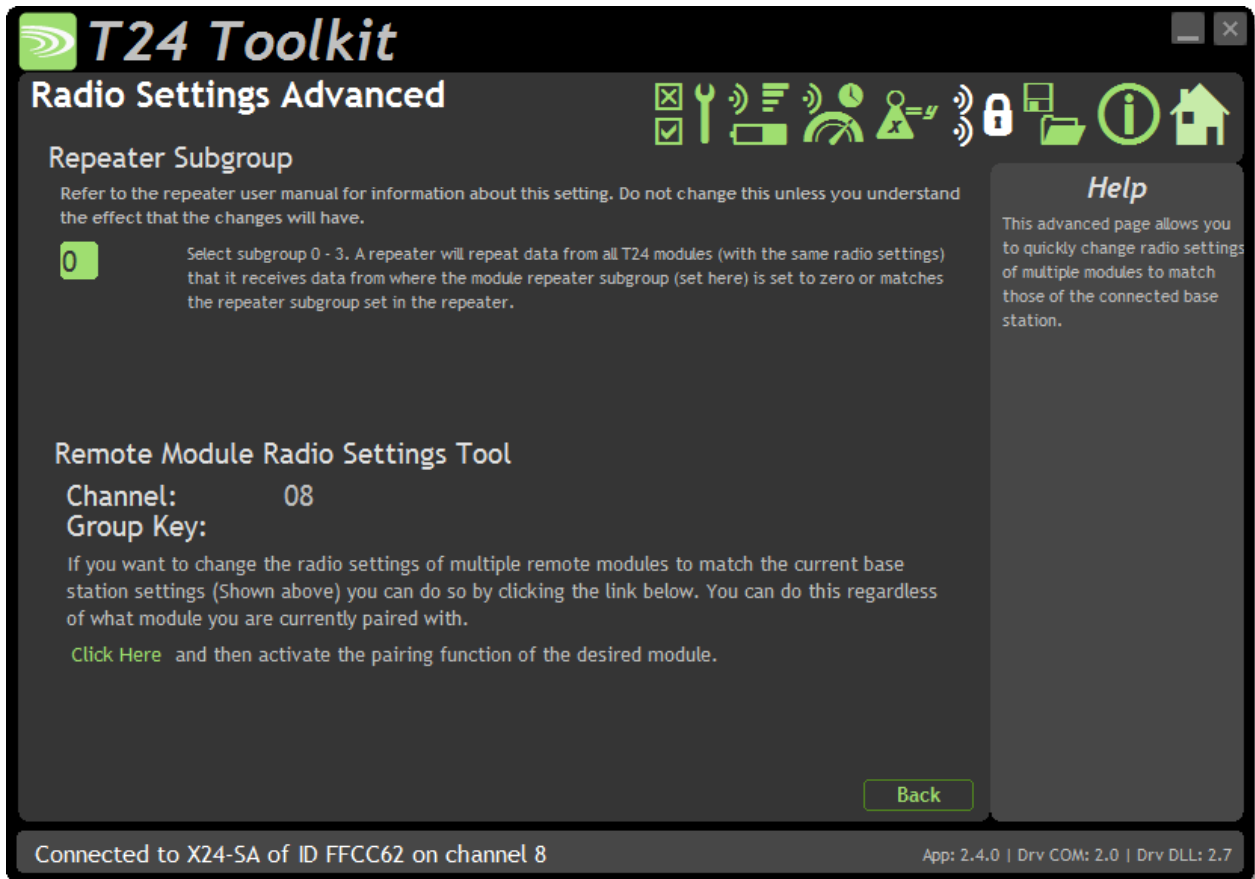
T24 Toolkit

Radio Settings Advanced

Repeater Subgroup

Refer to the repeater user manual for information about this setting. Do not change this unless you understand the effect that the changes will have.

0

Select subgroup 0 - 3. A repeater will repeat data from all T24 modules (with the same radio settings) that it receives data from where the module repeater subgroup (set here) is set to zero or matches the repeater subgroup set in the repeater.

Help

This advanced page allows you to quickly change radio settings of multiple modules to match those of the connected base station.

Remote Module Radio Settings Tool

Channel: 08
Group Key:

If you want to change the radio settings of multiple remote modules to match the current base station settings (Shown above) you can do so by clicking the link below. You can do this regardless of what module you are currently paired with.

Click Here and then activate the pairing function of the desired module.

Back

Connected to X24-SA of ID FFCC62 on channel 8

App: 2.4.0 | Drv COM: 2.0 | Drv DLL: 2.7